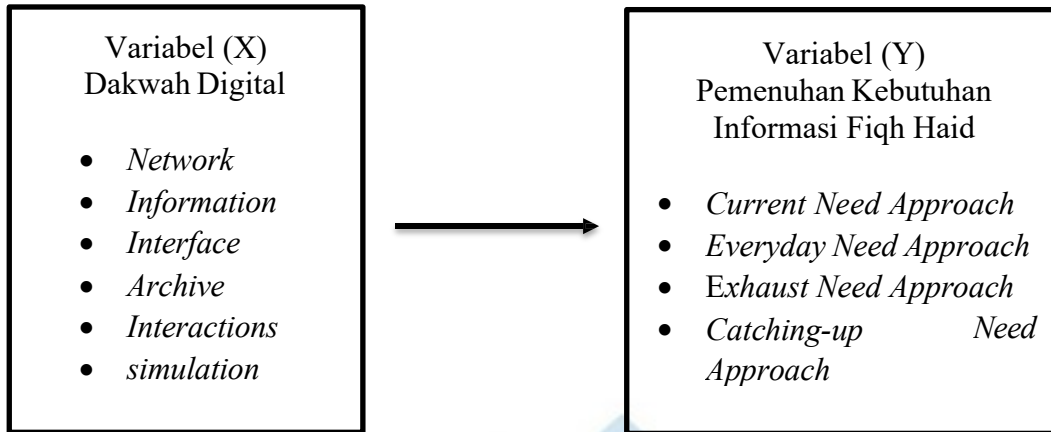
Variabel (X)
Dakwah Digital

- Network
- Information
- Interface
- Archive
- Interactions
- simulation

Variabel (Y)
Pemenuhan Kebutuhan
Informasi Fiqh Haid

- Current Need Approach
- Everyday Need Approach
- Exhaust Need Approach
- Catching-up Need Approach